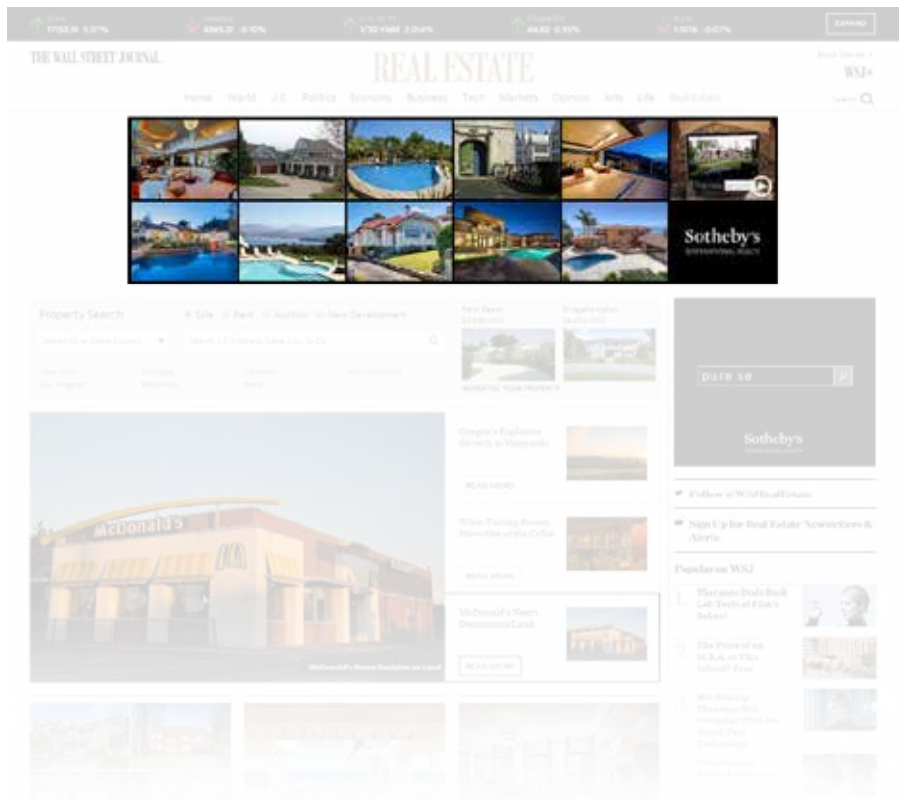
EXPAND

THE WALL STREET JOURNAL.

REAL ESTATE

WSJ+

Home World U.S. Politics Economy Business Tech Markets Opinion Arts Life Real Estate

Search

Sotheby's
INTERNATIONAL REALTY

Property Search

Sale Rent Auction New Development

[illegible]

pure se

Sotheby's

Oregon's Explosive Growth in Vineyards

READ MORE

Wine-Tasting Rooms: Showing of the Cellar

READ MORE

McDonald's Nears Decision on Land

READ MORE

McDonald's

McDonald's Nears Decision on Land

Follow @WSJRealEstate

Sign Up for Real Estate Newsletters & Alerts

Popular on WSJ